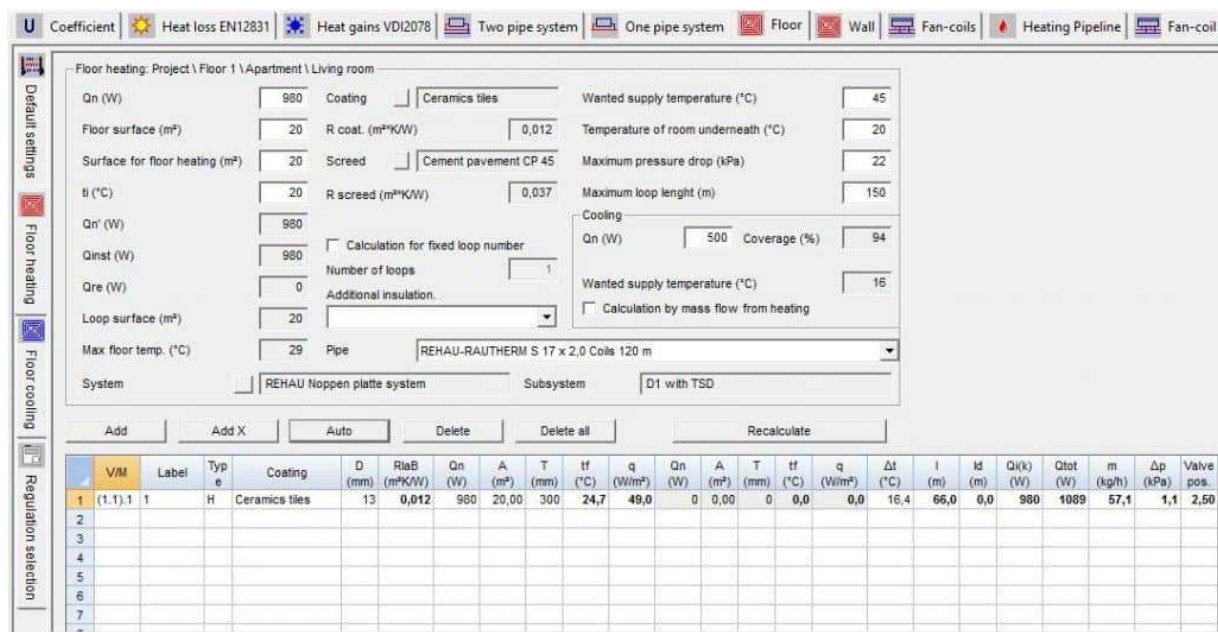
U Coefficient | Heat loss EN12831 | Heat gains VDI2078 | Two pipe system | One pipe system | Floor | Wall | Fan-coils | Heating Pipeline | Fan-coil

Default settings | Floor heating | Floor cooling | Regulation selection

Floor heating: Project \ Floor 1 \ Apartment \ Living room

Qn (W) 980
Floor surface (m²) 20
Surface for floor heating (m²) 20
ti (°C) 20
Qn' (W) 980
Qinst (W) 980
Qre (W) 0
Loop surface (m²) 20
Max floor temp. (°C) 29
System REHAU Noppen platte system

Coating Ceramics tiles
R coat. (m²*K/W) 0,012
Screed Cement pavement CP 45
R screed (m²*K/W) 0,037
Calculation for fixed loop number
Number of loops 1
Additional insulation.
Pipe REHAU-RAUTHERM S 17 x 2,0 Coils 120 m
Subsystem D1 with TSD

Wanted supply temperature (°C) 45
Temperature of room underneath (°C) 20
Maximum pressure drop (kPa) 22
Maximum loop lenght (m) 150
Cooling
Qn (W) 500 Coverage (%) 94
Wanted supply temperature (°C) 16
Calculation by mass flow from heating

Add | Add X | Auto | Delete | Delete all | Recalculate

| | V/M | Label | Type | Coating | D (mm) | RlaB (m²*K/W) | Qn (W) | A (m²) | T (mm) | tf (°C) | q (W/m²) | Qn (W) | A (m²) | T (mm) | tf (°C) | q (W/m²) | Δt (°C) | l (m) | ld (m) | Qi(k) (W) | Qtot (W) | m (kg/h) | Δp (kPa) | Valve pos. |
|---|---|---|---|---|---|---|---|---|---|---|---|---|---|---|---|---|---|---|---|---|---|---|---|---|
| 1 | (1.1).1 | 1 | H | Ceramics tiles | 13 | 0,012 | 980 | 20,00 | 300 | 24,7 | 49,0 | 0 | 0,00 | 0 | 0,0 | 0,0 | 16,4 | 66,0 | 0,0 | 980 | 1089 | 57,1 | 1,1 | 2,50 |
| 2 | | | | | | | | | | | | | | | | | | | | | | | | |
| 3 | | | | | | | | | | | | | | | | | | | | | | | | |
| 4 | | | | | | | | | | | | | | | | | | | | | | | | |
| 5 | | | | | | | | | | | | | | | | | | | | | | | | |
| 6 | | | | | | | | | | | | | | | | | | | | | | | | |
| 7 | | | | | | | | | | | | | | | | | | | | | | | | |